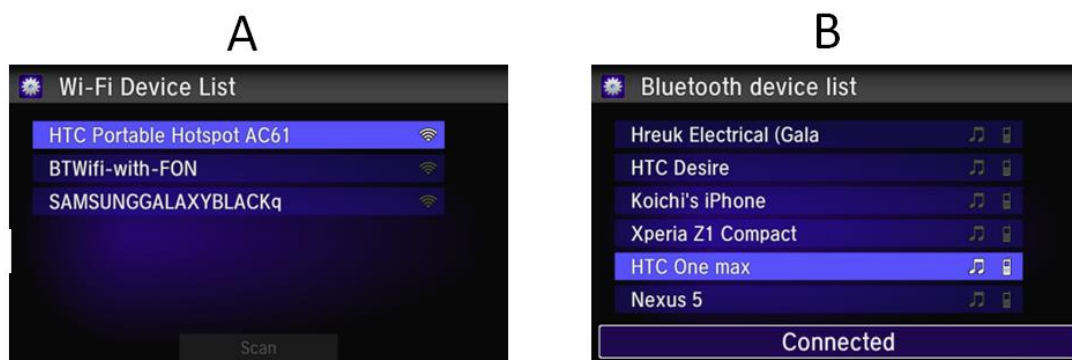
A

Wi-Fi Device List

HTC Portable Hotspot AC61
BTWifi-with-FON
SAMSUNGGALAXYBLACKq

Scan

B

Bluetooth device list

Hreuk Electrical (Gala
HTC Desire
Koichi's iPhone
Xperia Z1 Compact
HTC One max
Nexus 5

Connected